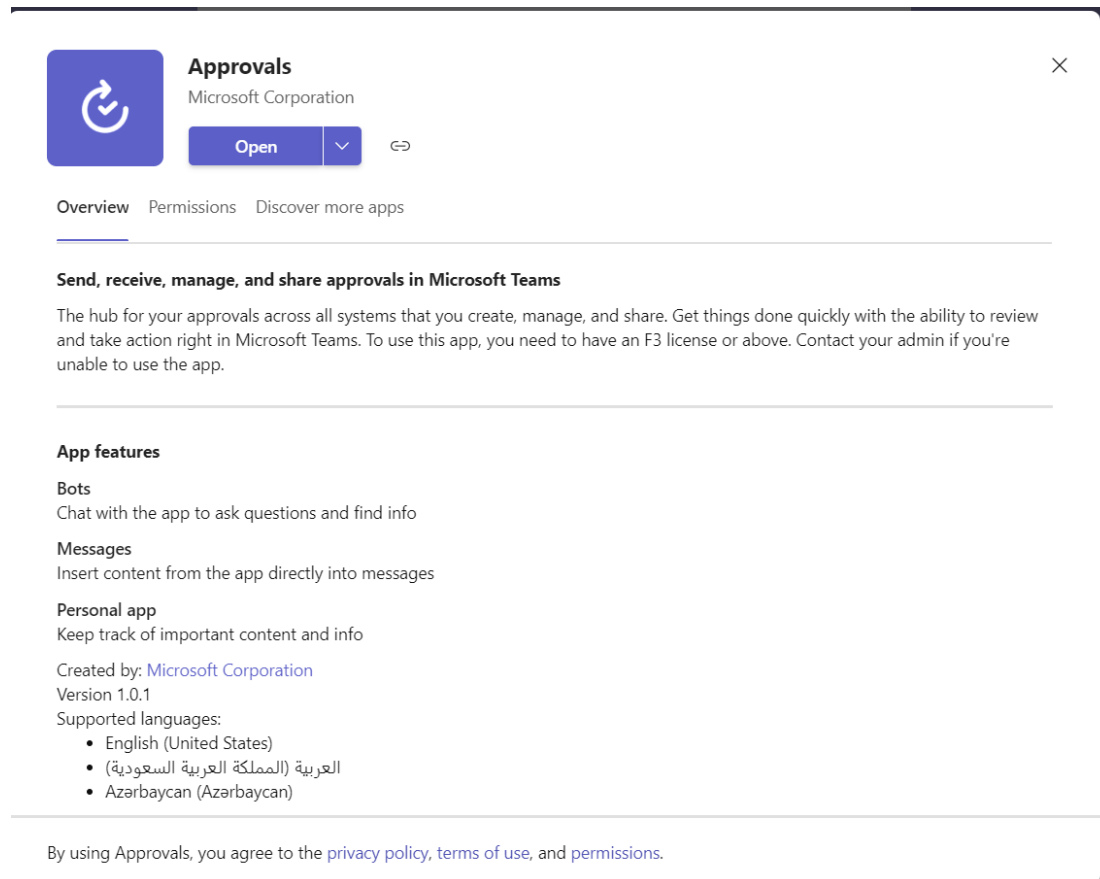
Approvals
Microsoft Corporation
Open

Overview Permissions Discover more apps

Send, receive, manage, and share approvals in Microsoft Teams

The hub for your approvals across all systems that you create, manage, and share. Get things done quickly with the ability to review and take action right in Microsoft Teams. To use this app, you need to have an F3 license or above. Contact your admin if you're unable to use the app.

App features

Bots
Chat with the app to ask questions and find info

Messages
Insert content from the app directly into messages

Personal app
Keep track of important content and info

Created by: Microsoft Corporation
Version 1.0.1
Supported languages:
- English (United States)
- العربية (المملكة العربية السعودية)
- Azərbaycan (Azərbaycan)

By using Approvals, you agree to the privacy policy, terms of use, and permissions.